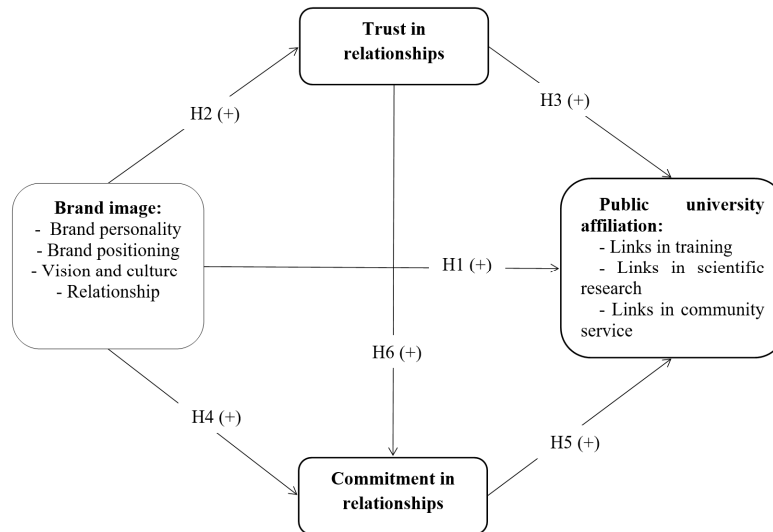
Trust in relationships

H2 (+)

H3 (+)

Brand image:
- Brand personality
- Brand positioning
- Vision and culturc
- Relationship

H1 (+)

Public university affiliation:
- Links in training
- Links in scientific research
- Links in community service

H6 (+)

H4 (+)

H5 (+)

Commitment in relationships